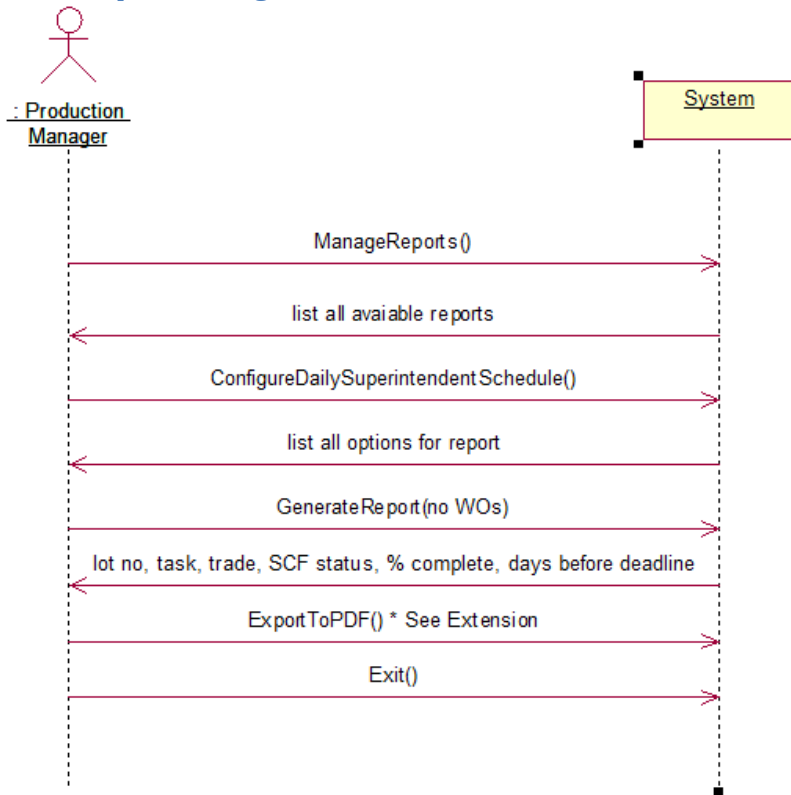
: Production Manager

System

ManageReports()

list all avaiable reports

ConfigureDailySuperintendentSchedule()

list all options for report

GenerateReport(no WOs)

lot no, task, trade, SCF status, % complete, days before deadline

ExportToPDF() * See Extension

Exit()